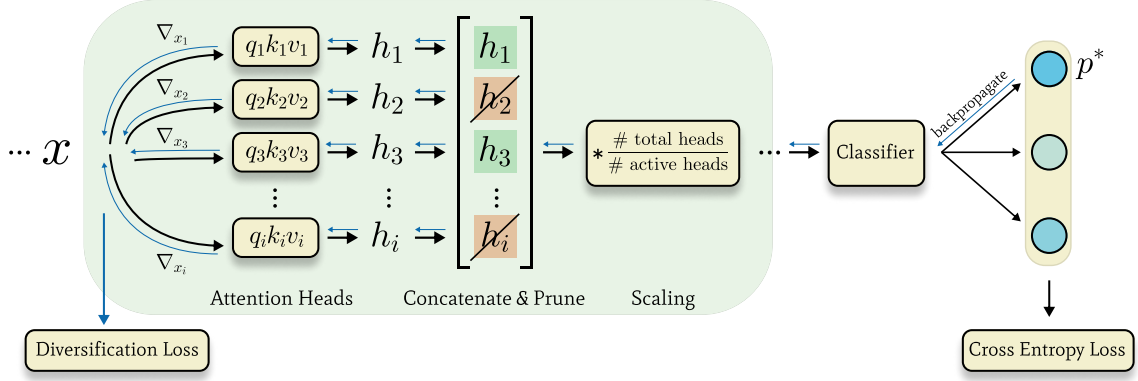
$\cdots x$

$\nabla_{x_1}$
$\nabla_{x_2}$
$\nabla_{x_3}$
$\nabla_{x_i}$

$q_1k_1v_1$ $h_1$ $h_1$
$q_2k_2v_2$ $h_2$ $h_2$
$q_3k_3v_3$ $h_3$ $h_3$
$\vdots$ $\vdots$ $\vdots$
$q_ik_iv_i$ $h_i$ $h_i$

$* \frac{\text{\# total heads}}{\text{\# active heads}}$

$\cdots$ Classifier

backpropagate

$p^*$

Attention Heads Concatenate & Prune Scaling

Diversification Loss

Cross Entropy Loss